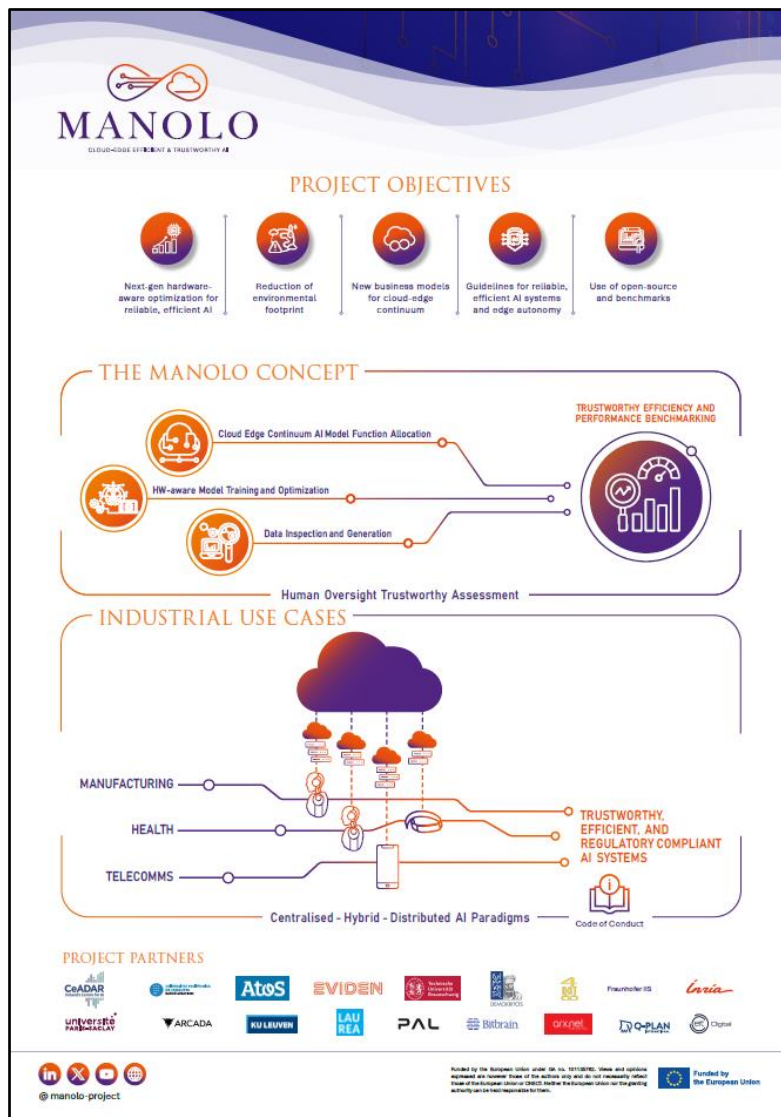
MANOLO
CLOUD-EDGE EFFICIENT & TRUSTWORTHY AI

PROJECT OBJECTIVES

Next-gen hardware-aware optimization for reliable, efficient AI

Reduction of environmental footprint

New business models for cloud-edge continuum

Guidelines for reliable, efficient AI systems and edge autonomy

Use of open-source and benchmarks

THE MANOLO CONCEPT

Cloud Edge Continuum AI Model Function Allocation

HW-aware Model Training and Optimization

Data Inspection and Generation

TRUSTWORTHY EFFICIENCY AND PERFORMANCE BENCHMARKING

Human Oversight Trustworthy Assessment

INDUSTRIAL USE CASES

MANUFACTURING

HEALTH

TELECOMMS

TRUSTWORTHY, EFFICIENT, AND REGULATORY COMPLIANT AI SYSTEMS

Centralised - Hybrid - Distributed AI Paradigms

Code of Conduct

PROJECT PARTNERS

CeADAR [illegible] Atos EVIDEN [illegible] DEMOKRITOS Fraunhofer IIS Inria

université PARIS-SACLAY ARCADA KU LEUVEN LAUREA PAL Bitbrain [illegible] Q-PLAN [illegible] Digital

@ manolo-project

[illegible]

Funded by the European Union